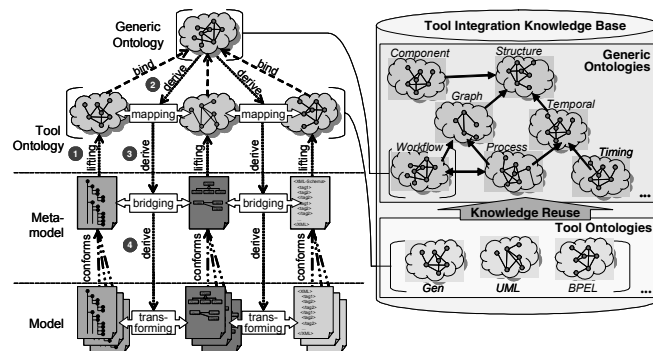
Generic Ontology

bind
derive
derive
bind

Tool Ontology

mapping
mapping

lifting
derive
lifting
derive
lifting

Meta-model

bridging
bridging

conforms
derive
conforms
derive
conforms

Model

trans-forming
trans-forming

Tool Integration Knowledge Base

Component
Structure
Generic Ontologies
Graph
Temporal
Workflow
Process
Timing
...

Knowledge Reuse

Tool Ontologies
Gen
UML
BPEL
...